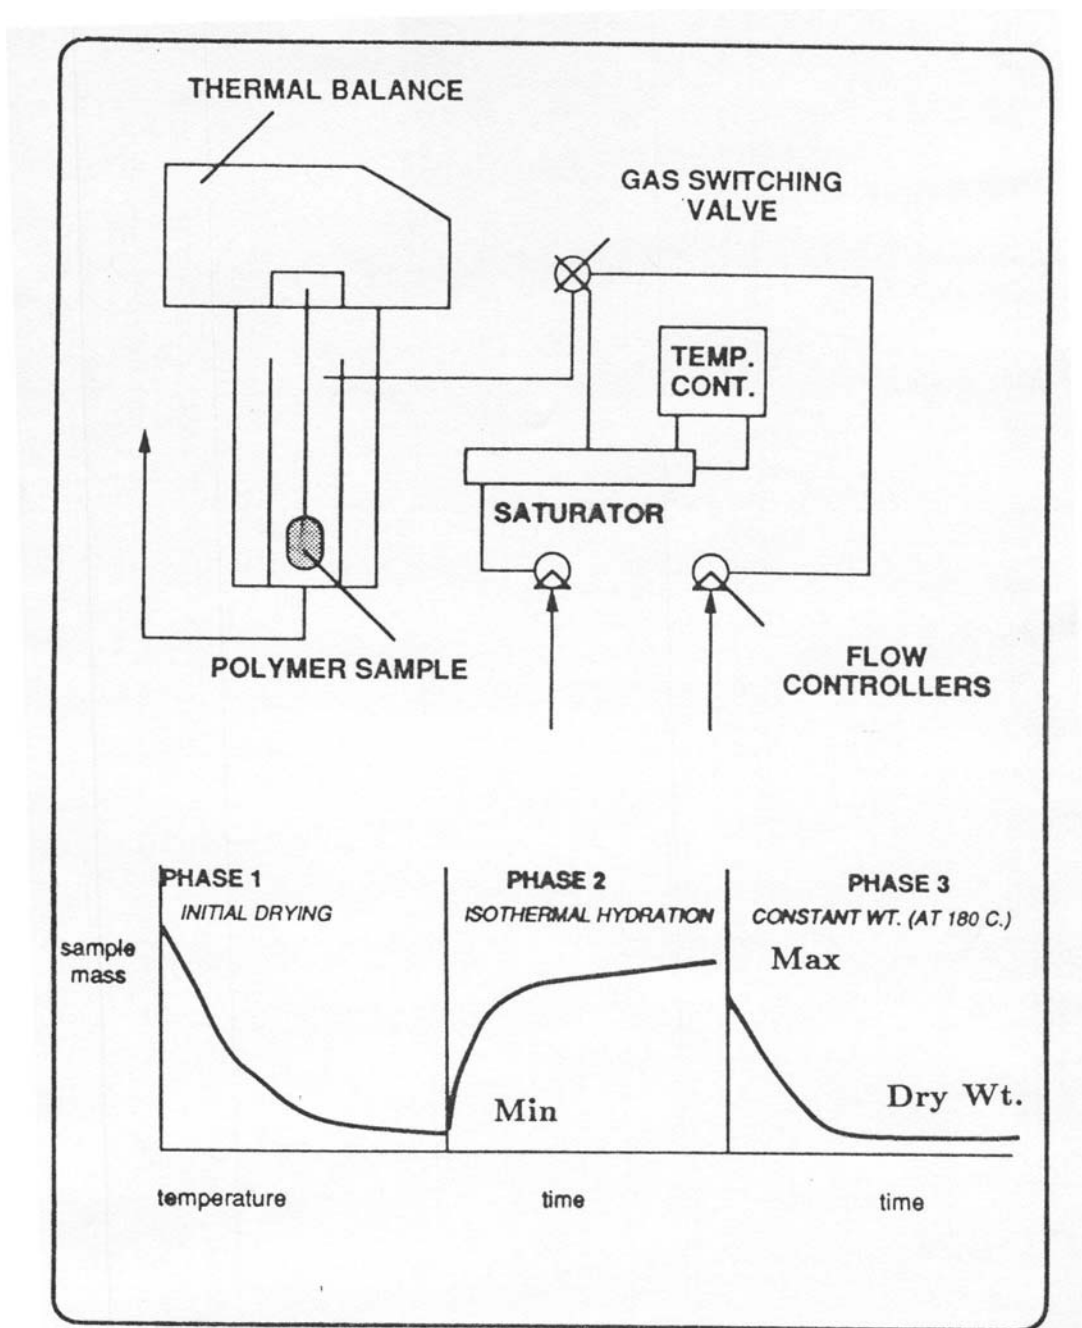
THERMAL BALANCE

GAS SWITCHING VALVE

TEMP. CONT.

SATURATOR

POLYMER SAMPLE

FLOW CONTROLLERS

PHASE 1
INITIAL DRYING

PHASE 2
ISOTHERMAL HYDRATION

PHASE 3
CONSTANT WT. (AT 180 C.)

sample mass

Max

Min

Dry Wt.

temperature

time

time